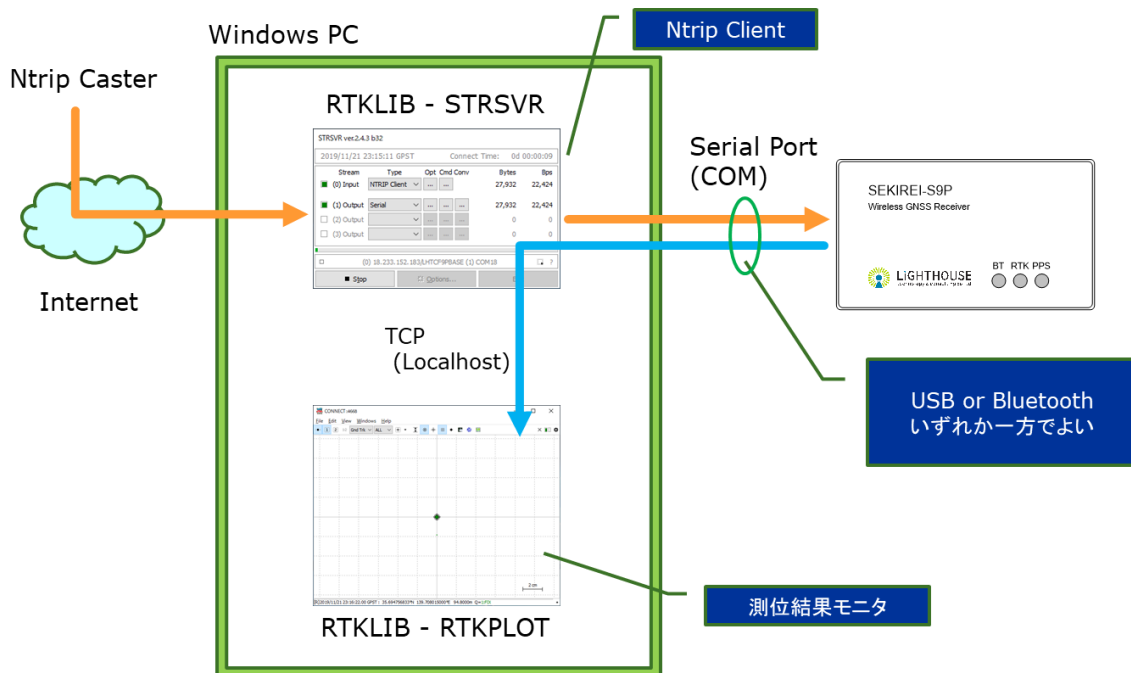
Windows PC

Ntrip Client

Ntrip Caster

RTKLIB - STRSVR

STRSVR ver.2.4.3 b32

2019/11/21 23:15:11 GPST  Connect Time:  0d 00:00:09

| Stream | Type | Opt | Cmd | Conv | Bytes | Bps |
|---|---|---|---|---|---|---|
| (0) Input | NTRIP Client | ... | ... | | 27,932 | 22,424 |
| (1) Output | Serial | ... | ... | ... | 27,932 | 22,424 |
| (2) Output | | ... | ... | ... | 0 | 0 |
| (3) Output | | ... | ... | ... | 0 | 0 |

(0) 18.233.152.183/HTCF9PBASE (1) COM18

Stop  Options...

Serial Port
(COM)

SEKIREI-S9P
Wireless GNSS Receiver

LIGHTHOUSE

BT RTK PPS

Internet

TCP
(Localhost)

USB or Bluetooth
いずれか一方でよい

CONNECT :4668

File Edit View Windows Help

Gnd Trk ALL

3 cm

2019/11/21 23:16:22.00 GPST : 35.4 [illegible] 139.7 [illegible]

測位結果モニタ

RTKLIB - RTKPLOT